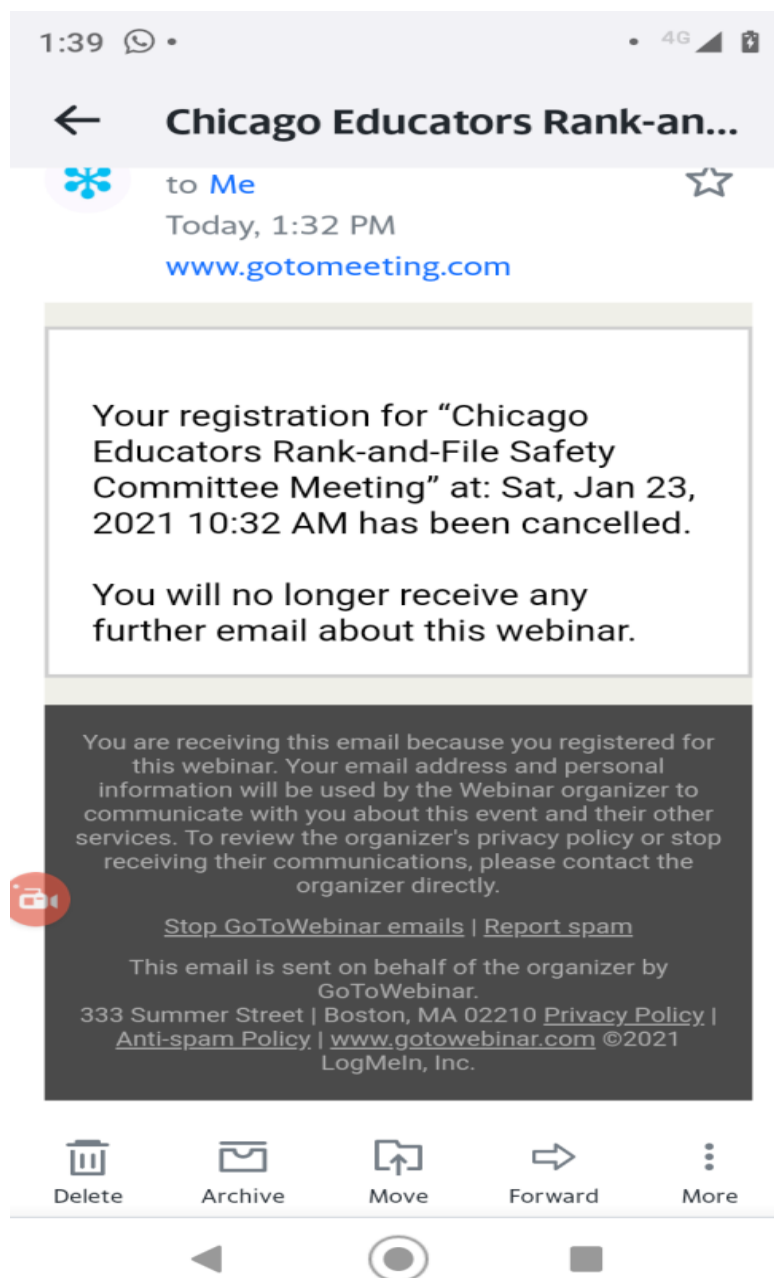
1:39

4G

Chicago Educators Rank-an...

to Me

Today, 1:32 PM

www.gotomeeting.com

Your registration for “Chicago Educators Rank-and-File Safety Committee Meeting” at: Sat, Jan 23, 2021 10:32 AM has been cancelled.

You will no longer receive any further email about this webinar.

You are receiving this email because you registered for this webinar. Your email address and personal information will be used by the Webinar organizer to communicate with you about this event and their other services. To review the organizer's privacy policy or stop receiving their communications, please contact the organizer directly.

Stop GoToWebinar emails | Report spam

This email is sent on behalf of the organizer by GoToWebinar.
333 Summer Street | Boston, MA 02210 Privacy Policy | Anti-spam Policy | www.gotowebinar.com ©2021 LogMeIn, Inc.

Delete Archive Move Forward More